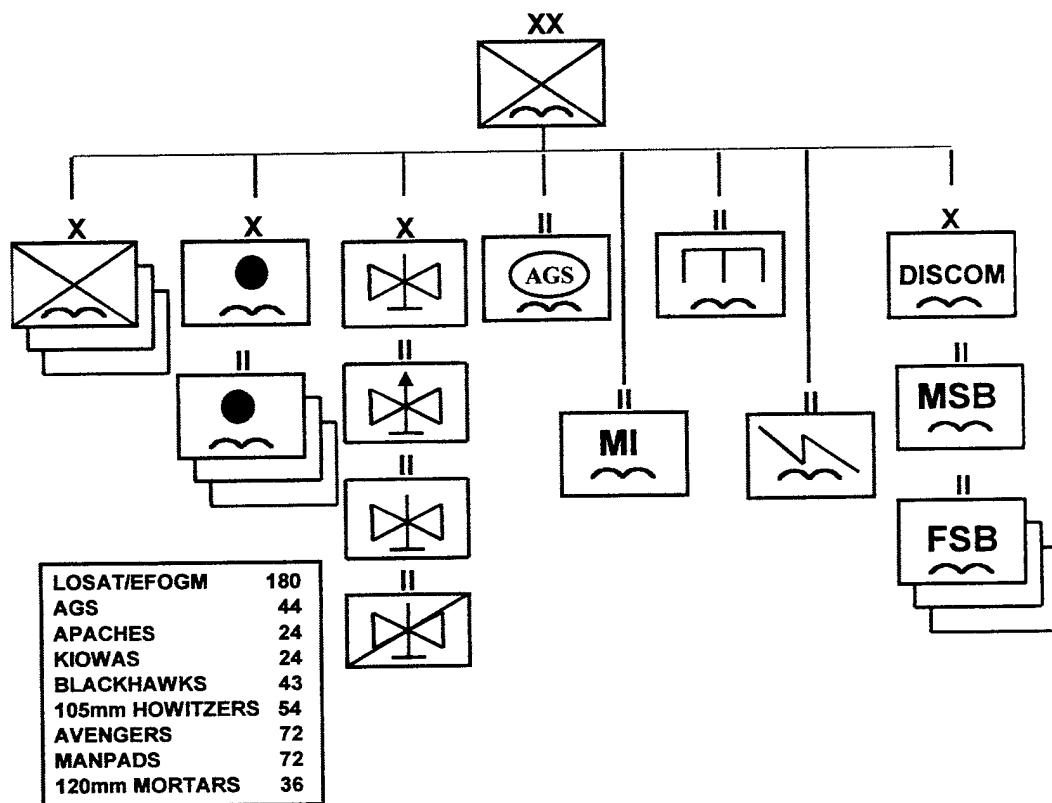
XX

X

X

X

II

AGS

II

X

DISCOM

II

II

MSB

II

MI

II

II

II

II

FSB

| LOSAT/EFOGM | 180 |
|---|---|
| AGS | 44 |
| APACHES | 24 |
| KIOWAS | 24 |
| BLACKHAWKS | 43 |
| 105mm HOWITZERS | 54 |
| AVENGERS | 72 |
| MANPADS | 72 |
| 120mm MORTARS | 36 |